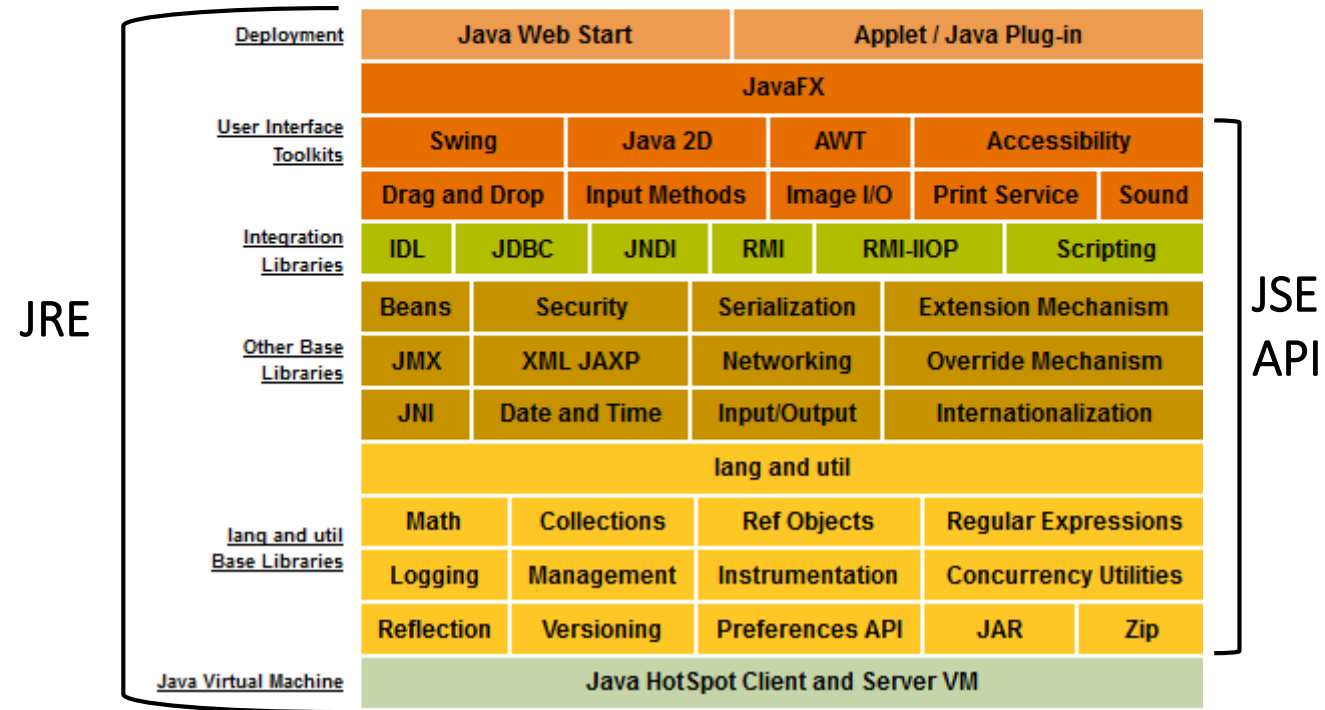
JRE

Deployment
Java Web Start
Applet / Java Plug-in

JavaFX

User Interface Toolkits
Swing
Java 2D
AWT
Accessibility
Drag and Drop
Input Methods
Image I/O
Print Service
Sound

Integration Libraries
IDL
JDBC
JNDI
RMI
RMI-IIOP
Scripting

Other Base Libraries
Beans
Security
Serialization
Extension Mechanism
JMX
XML JAXP
Networking
Override Mechanism
JNI
Date and Time
Input/Output
Internationalization

lang and util

lang and util Base Libraries
Math
Collections
Ref Objects
Regular Expressions
Logging
Management
Instrumentation
Concurrency Utilities
Reflection
Versioning
Preferences API
JAR
Zip

Java Virtual Machine
Java HotSpot Client and Server VM

JSE API